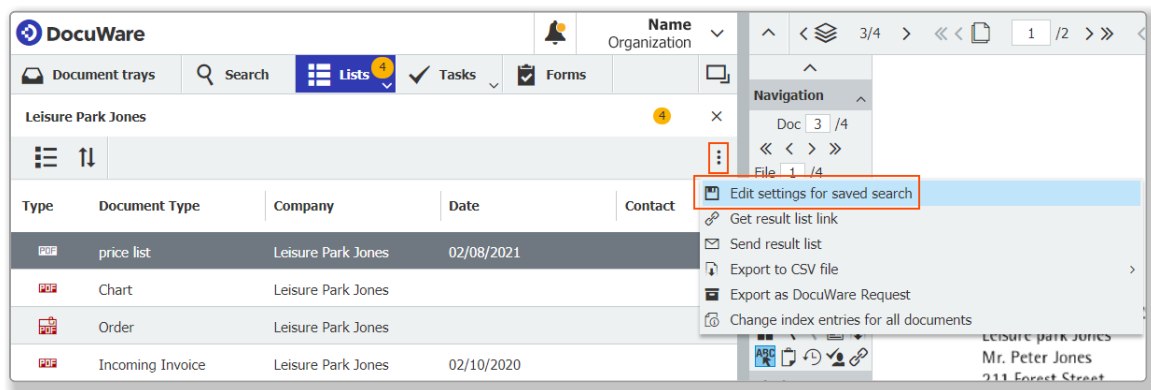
DocuWare

Name
Organization

3/4

1 /2

Document trays

Search

Lists 4

Tasks

Forms

Leisure Park Jones 4

Navigation

Doc 3 /4

File 1 /4

| Type | Document Type | Company | Date | Contact |
|---|---|---|---|---|
| PDF | price list | Leisure Park Jones | 02/08/2021 | |
| PDF | Chart | Leisure Park Jones | | |
| | Order | Leisure Park Jones | | |
| PDF | Incoming Invoice | Leisure Park Jones | 02/10/2020 | |

Edit settings for saved search
Get result list link
Send result list
Export to CSV file
Export as DocuWare Request
Change index entries for all documents

Leisure park Jones
Mr. Peter Jones
211 Forest Street